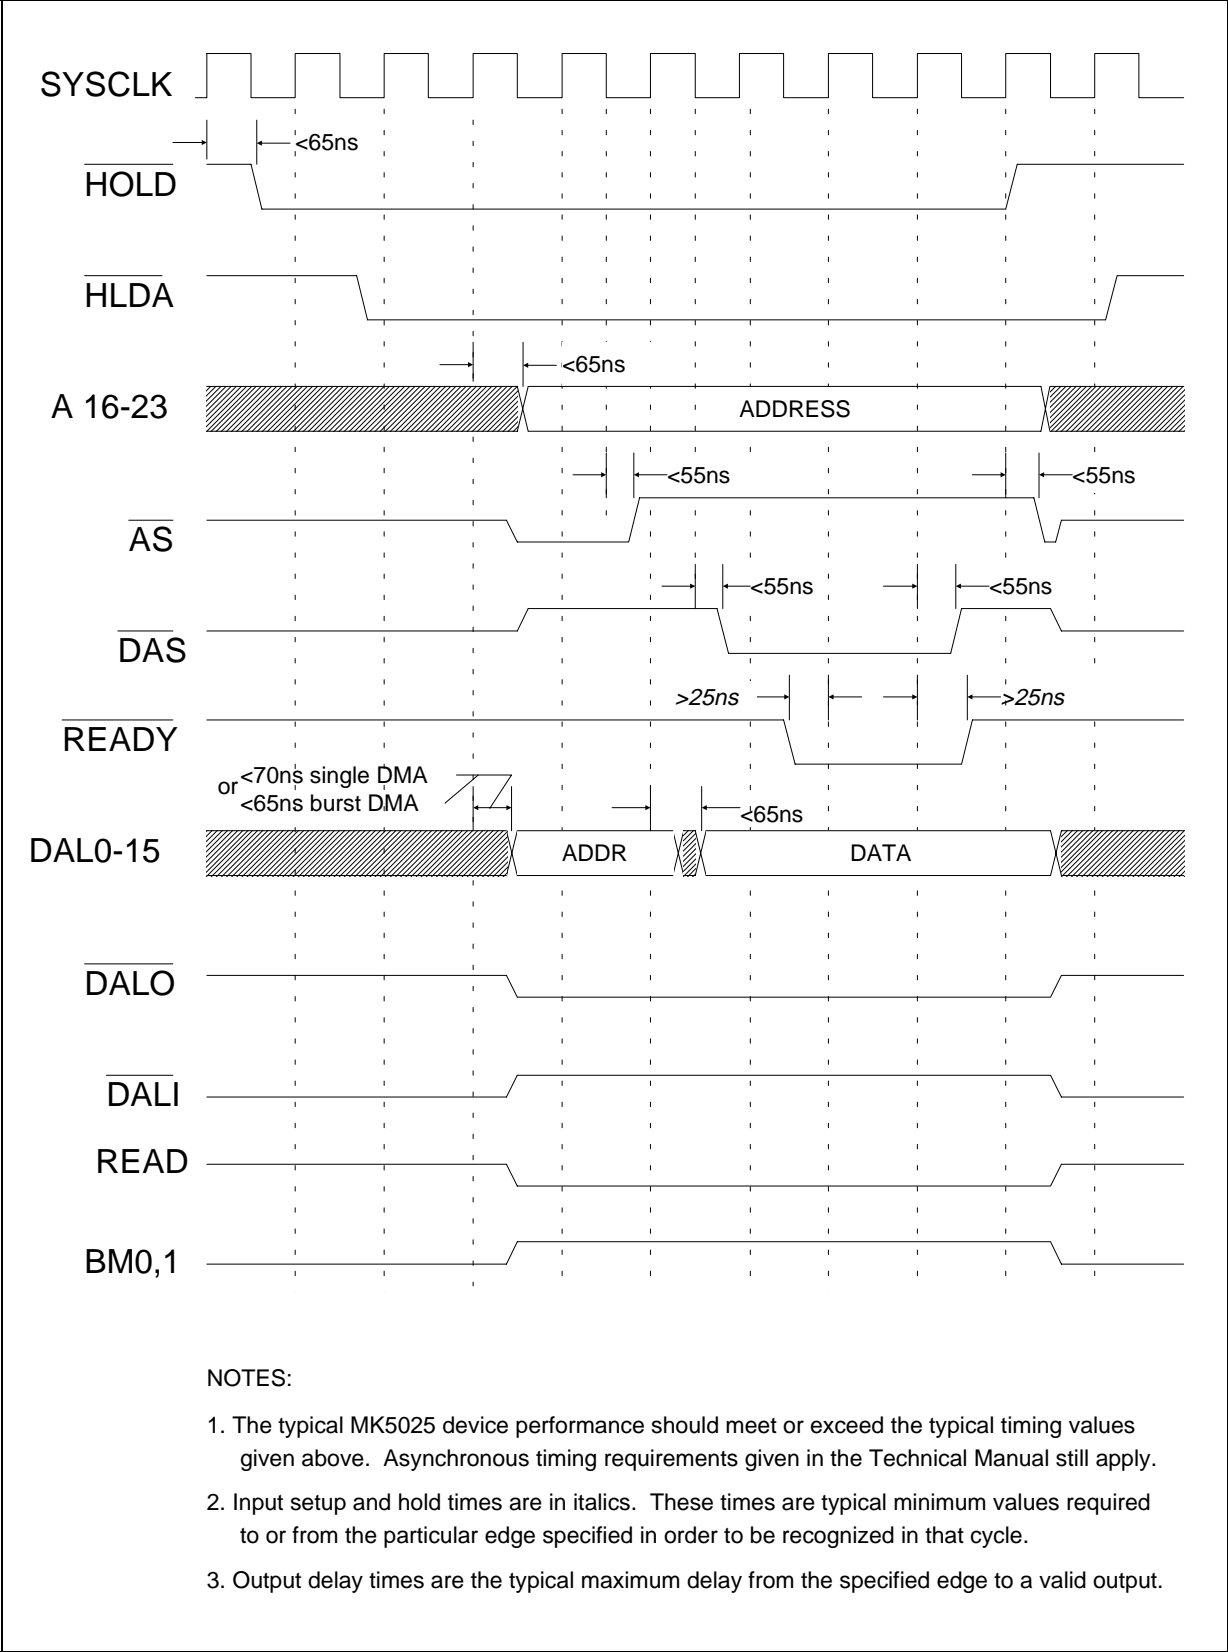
SYSCLK

<65ns

$\overline{HOLD}$

$\overline{HLDA}$

<65ns

A 16-23

ADDRESS

<55ns

<55ns

$\overline{AS}$

<55ns

<55ns

$\overline{DAS}$

>25ns

>25ns

$\overline{READY}$

<70ns single DMA
or
<65ns burst DMA

<65ns

DAL0-15

ADDR

DATA

$\overline{DALO}$

$\overline{DALI}$

READ

BM0,1

NOTES:

1. The typical MK5025 device performance should meet or exceed the typical timing values given above. Asynchronous timing requirements given in the Technical Manual still apply.

2. Input setup and hold times are in italics. These times are typical minimum values required to or from the particular edge specified in order to be recognized in that cycle.

3. Output delay times are the typical maximum delay from the specified edge to a valid output.